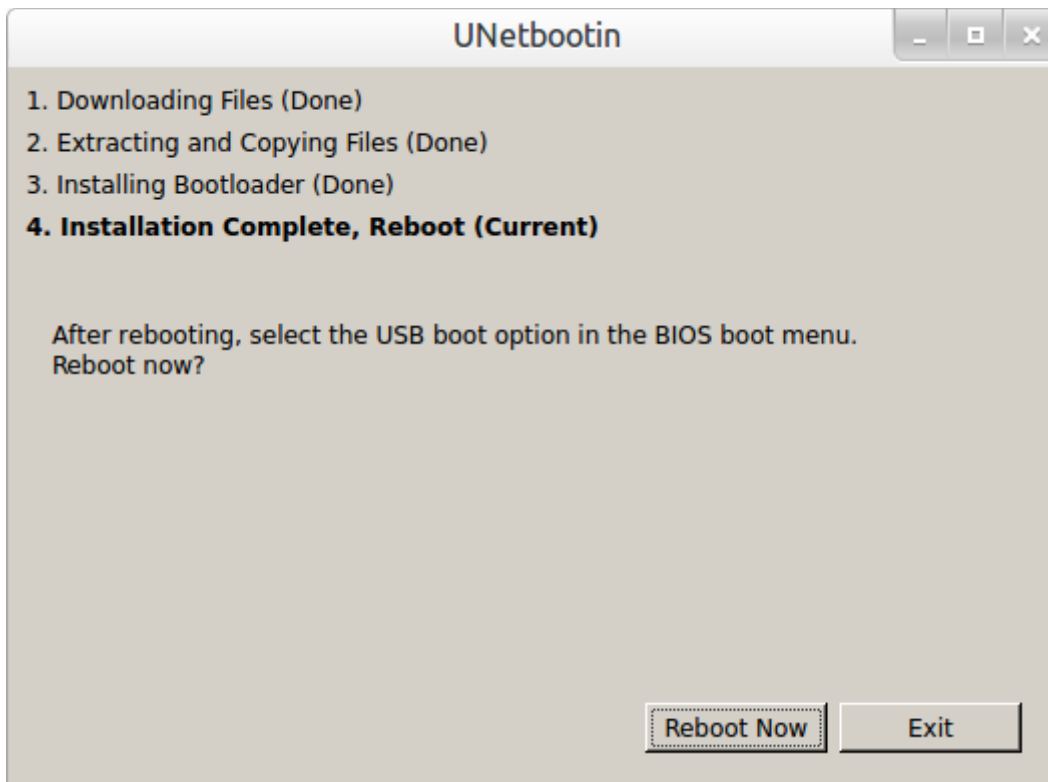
UNetbootin

1. Downloading Files (Done)
2. Extracting and Copying Files (Done)
3. Installing Bootloader (Done)
4. Installation Complete, Reboot (Current)

After rebooting, select the USB boot option in the BIOS boot menu.
Reboot now?

Reboot Now
Exit